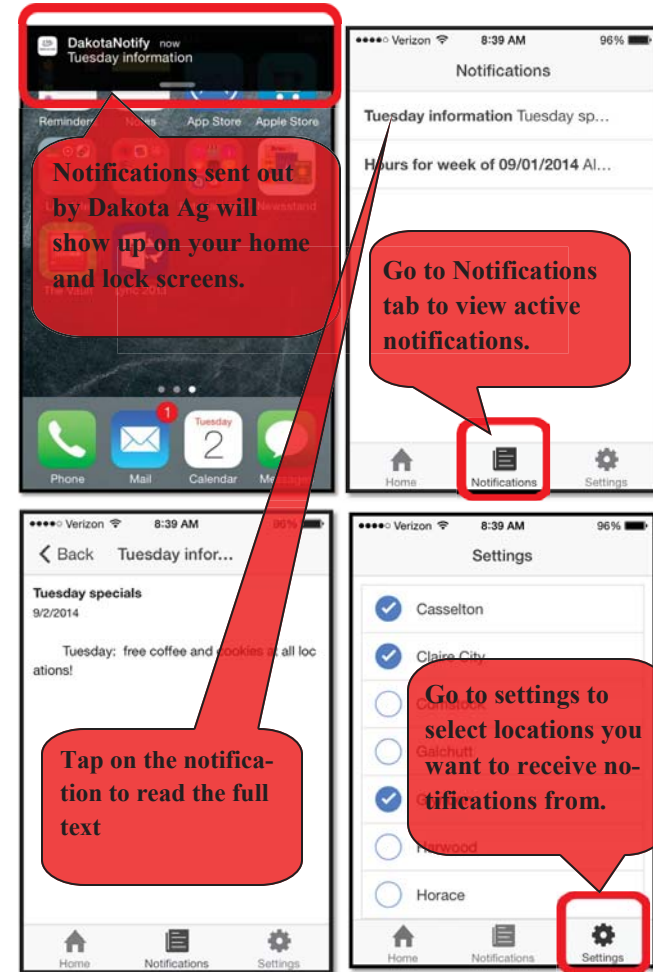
DakotaNotify now
Tuesday information

Reminders Notes App Store Apple Store

Newsstand

Notifications sent out by Dakota Ag will show up on your home and lock screens.

Phone Mail 1 Tuesday 2 Calendar Messages

●●●●○ Verizon 8:39 AM 96%

Notifications

Tuesday information Tuesday sp...

Hours for week of 09/01/2014 Al...

Go to Notifications tab to view active notifications.

Home Notifications Settings

●●●●○ Verizon 8:39 AM 96%

Back Tuesday infor...

Tuesday specials
9/2/2014

Tuesday: free coffee and cookies at all locations!

Tap on the notification to read the full text

Home Notifications Settings

●●●●○ Verizon 8:39 AM 96%

Settings

Casselton

Claire City

Comstock

Galchutt

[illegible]

Harwood

Horace

Go to settings to select locations you want to receive notifications from.

Home Notifications Settings